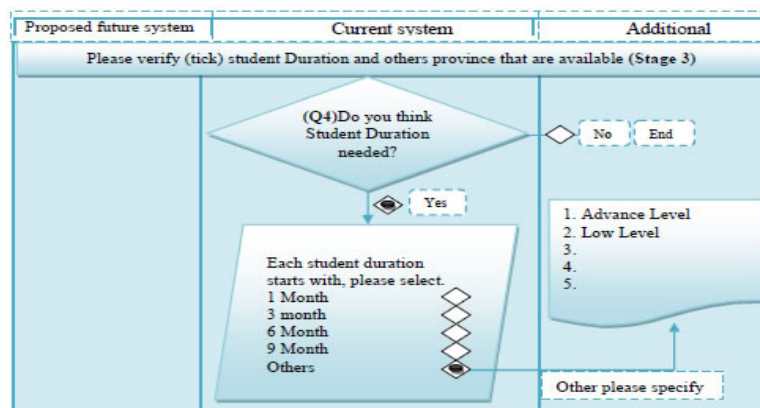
Proposed future system | Current system | Additional

Please verify (tick) student Duration and others province that are available (Stage 3)

(Q4)Do you think Student Duration needed?

No

End

Yes

Each student duration starts with, please select.
1 Month
3 month
6 Month
9 Month
Others

1. Advance Level
2. Low Level
3.
4.
5.

Other please specify